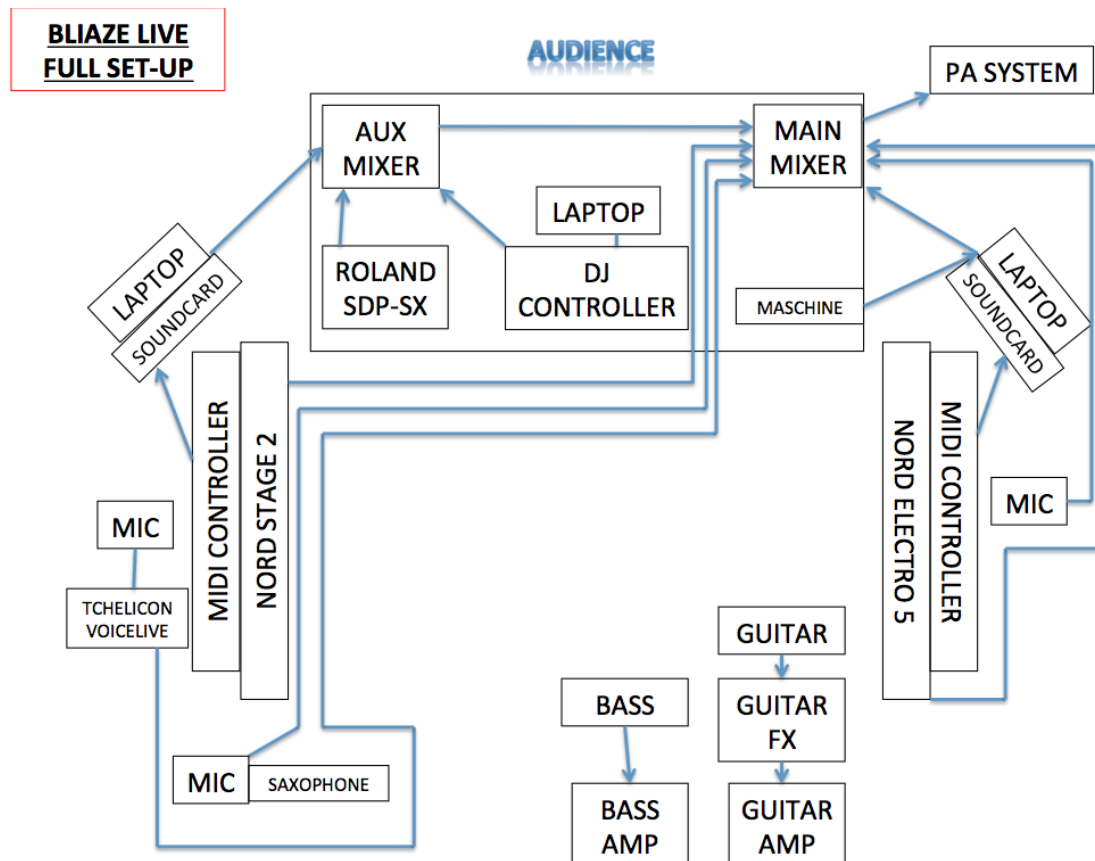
BLIAZE LIVE FULL SET-UP

AUDIENCE

PA SYSTEM

AUX MIXER

MAIN MIXER

LAPTOP

ROLAND SDP-SX

DJ CONTROLLER

MASCHINE

LAPTOP

SOUNDCARD

LAPTOP

SOUNDCARD

MIDI CONTROLLER

NORD STAGE 2

NORD ELECTRO 5

MIDI CONTROLLER

MIC

MIC

TCHELICON VOICELIVE

GUITAR

GUITAR FX

BASS

MIC

SAXOPHONE

BASS AMP

GUITAR AMP